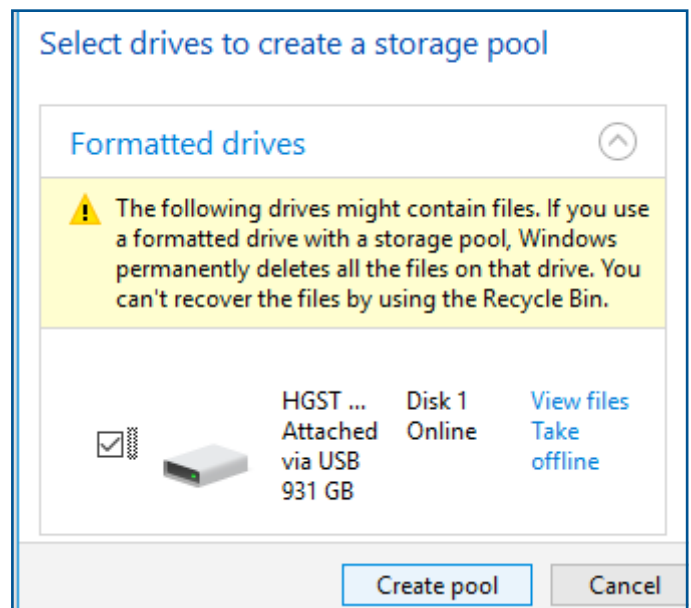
Select drives to create a storage pool

Formatted drives

The following drives might contain files. If you use a formatted drive with a storage pool, Windows permanently deletes all the files on that drive. You can't recover the files by using the Recycle Bin.

HGST ...
Attached via USB
931 GB

Disk 1
Online

View files
Take offline

Create pool

Cancel